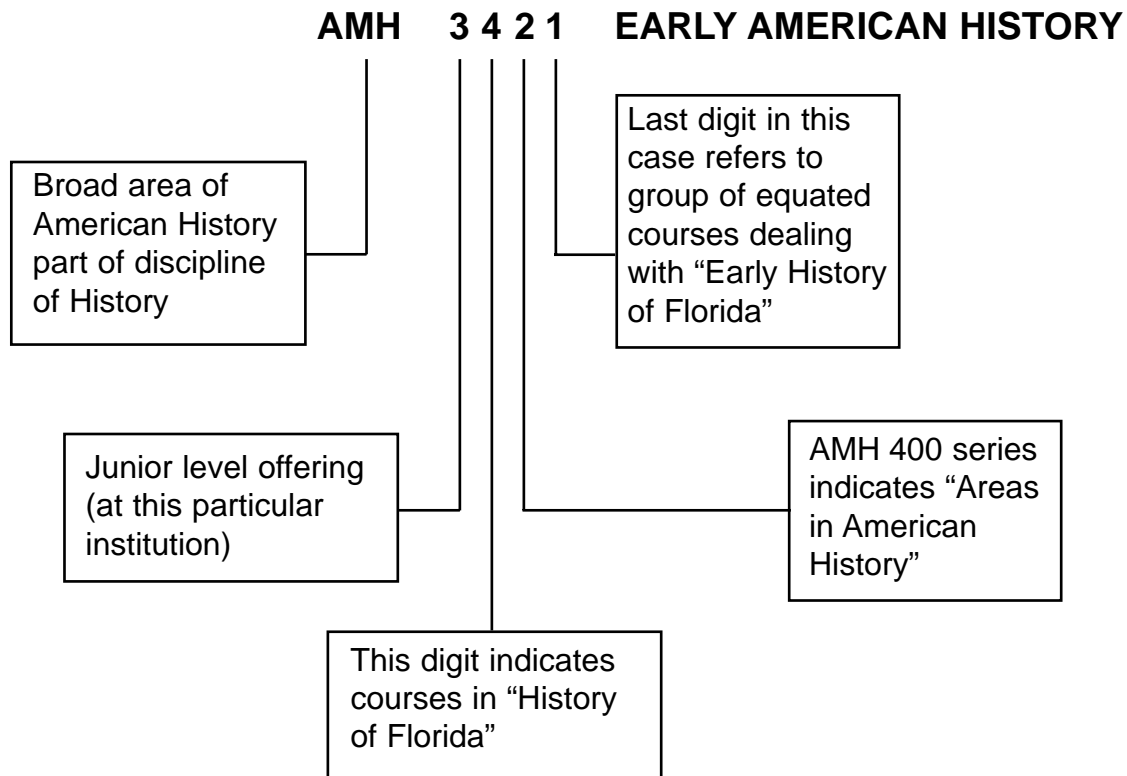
AMH 3 4 2 1 EARLY AMERICAN HISTORY

Last digit in this case refers to group of equated courses dealing with "Early History of Florida"

Broad area of American History part of discipline of History

Junior level offering (at this particular institution)

AMH 400 series indicates "Areas in American History"

This digit indicates courses in "History of Florida"